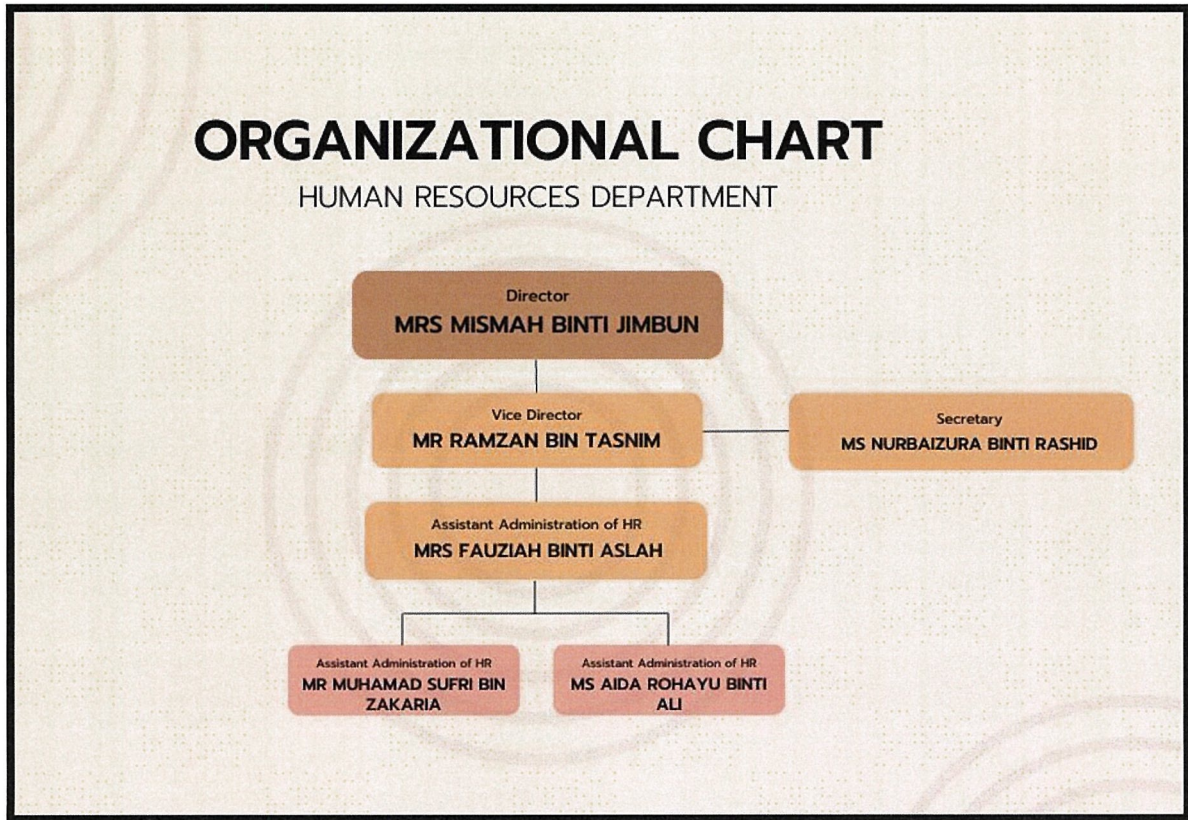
ORGANIZATIONAL CHART

HUMAN RESOURCES DEPARTMENT

Director
MRS MISMAH BINTI JIMBUN

Vice Director
MR RAMZAN BIN TASNIM

Secretary
MS NURBAIZURA BINTI RASHID

Assistant Administration of HR
MRS FAUZIAH BINTI ASLAH

Assistant Administration of HR
MR MUHAMAD SUFRI BIN ZAKARIA

Assistant Administration of HR
MS AIDA ROHAYU BINTI ALI